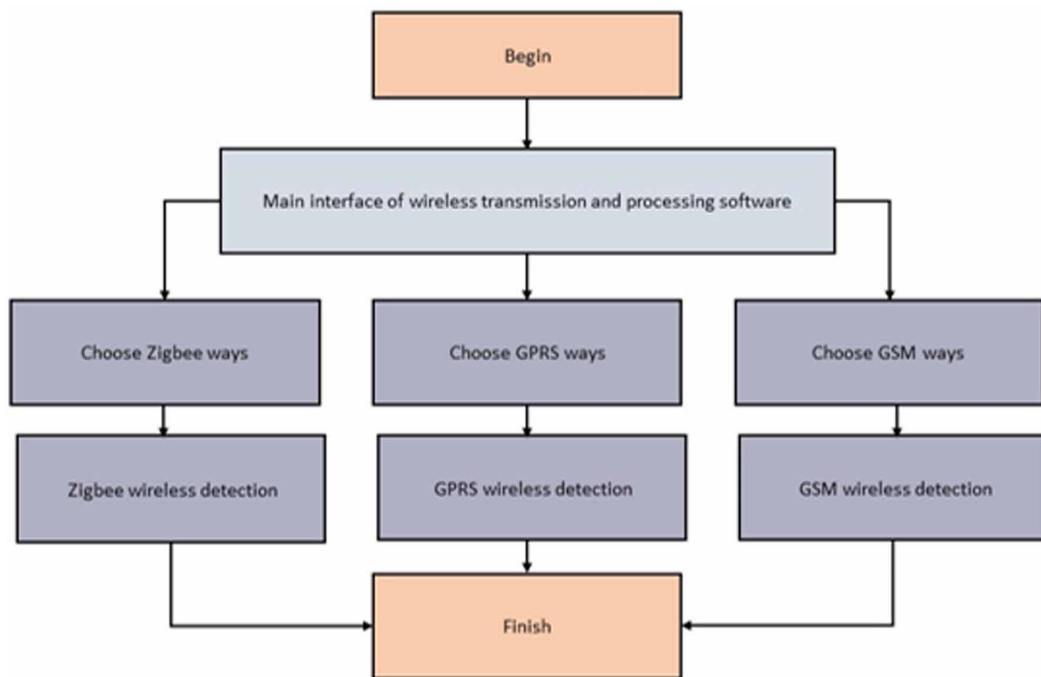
Begin

Main interface of wireless transmission and processing software

Choose Zigbee ways

Choose GPRS ways

Choose GSM ways

Zigbee wireless detection

GPRS wireless detection

GSM wireless detection

Finish